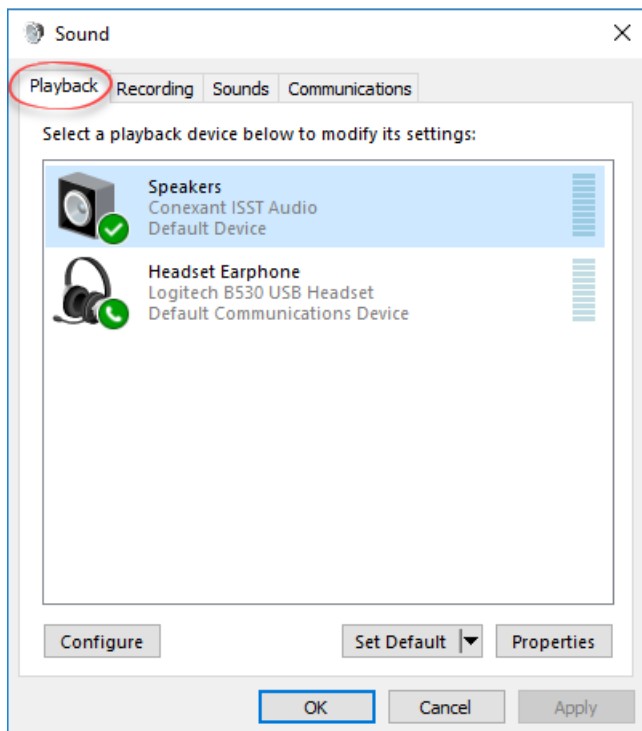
Sound

Playback Recording Sounds Communications

Select a playback device below to modify its settings:

Speakers
Conexant ISST Audio
Default Device

Headset Earphone
Logitech B530 USB Headset
Default Communications Device

Configure

Set Default

Properties

OK

Cancel

Apply